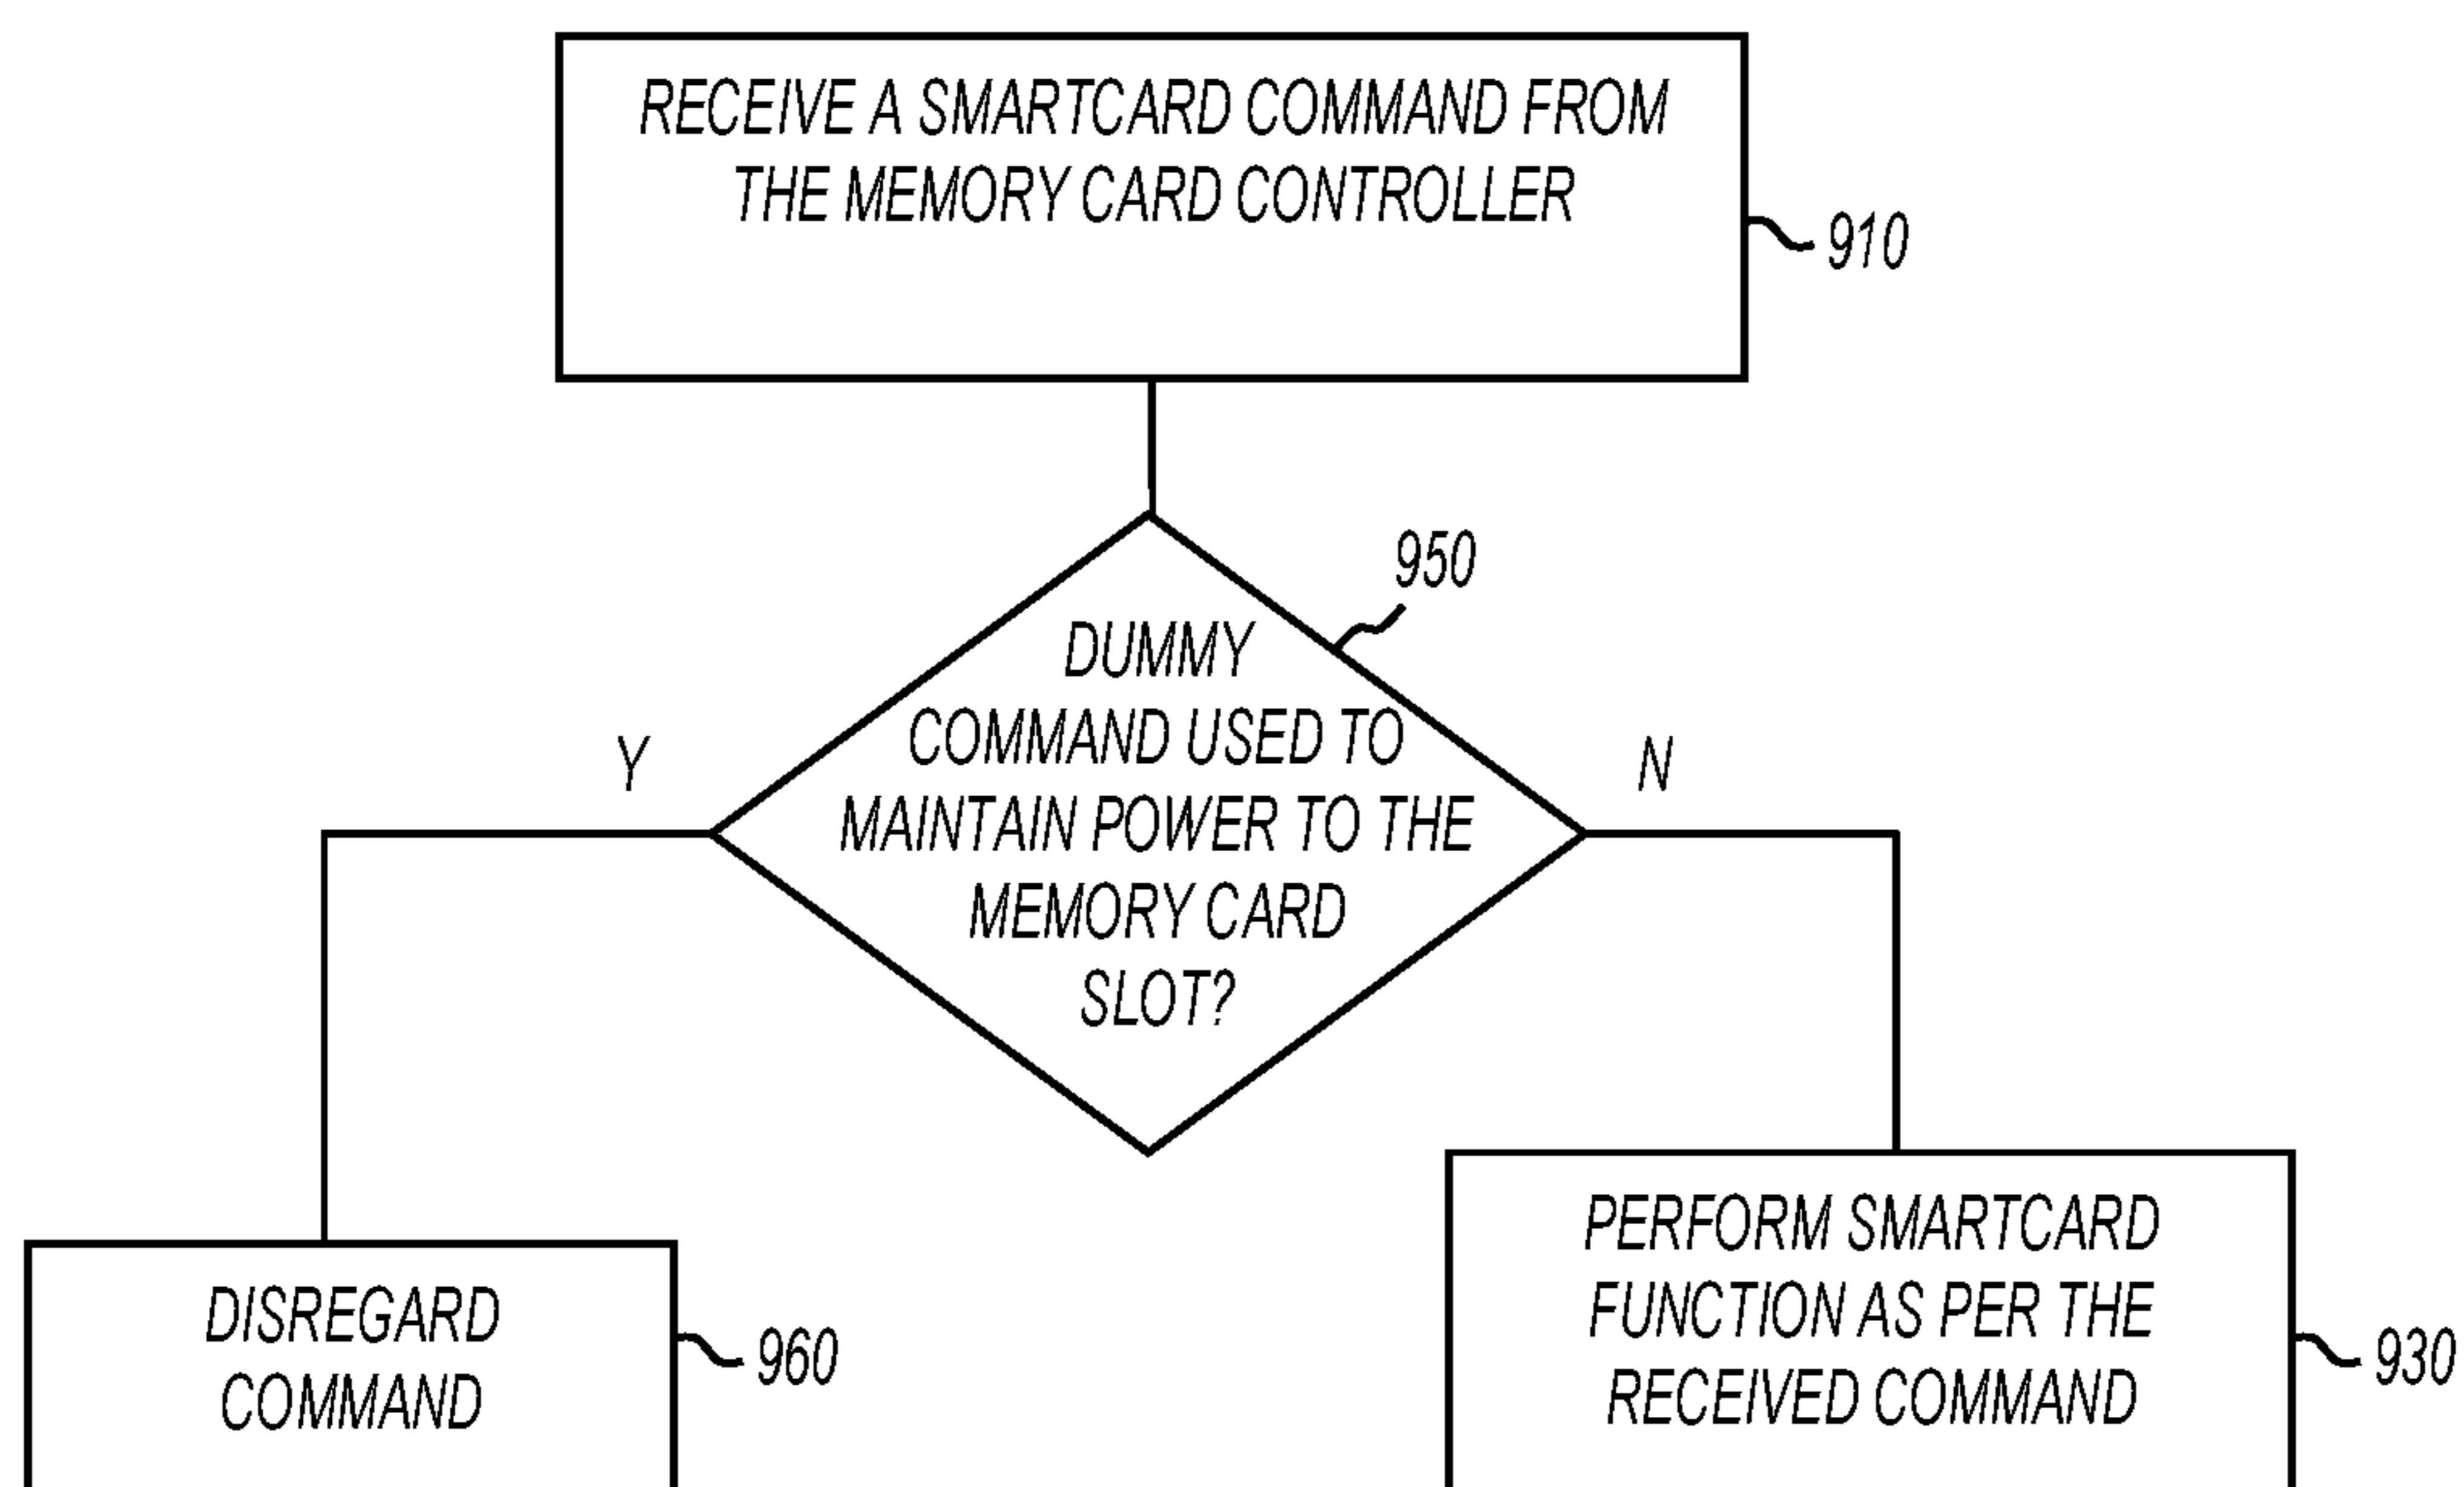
RECEIVE A SMARTCARD COMMAND FROM THE MEMORY CARD CONTROLLER

910

950

DUMMY COMMAND USED TO MAINTAIN POWER TO THE MEMORY CARD SLOT?

Y

N

DISREGARD COMMAND

960

PERFORM SMARTCARD FUNCTION AS PER THE RECEIVED COMMAND

930